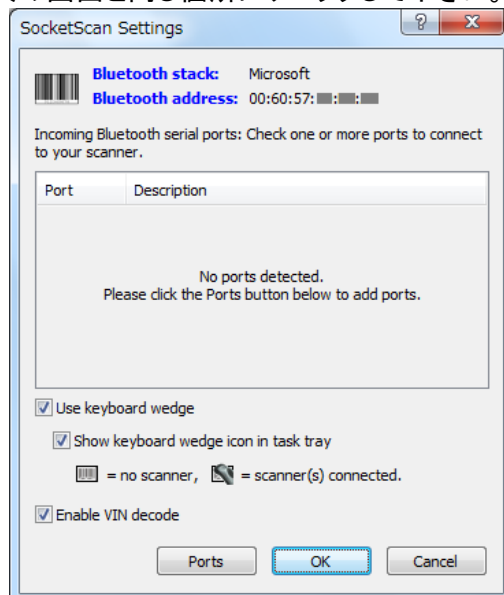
SocketScan Settings

?

X

Bluetooth stack: Microsoft
Bluetooth address: 00:60:57:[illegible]:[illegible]:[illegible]

Incoming Bluetooth serial ports: Check one or more ports to connect to your scanner.

| Port | Description |
|---|---|

No ports detected.
Please click the Ports button below to add ports.

Use keyboard wedge

Show keyboard wedge icon in task tray

= no scanner, = scanner(s) connected.

Enable VIN decode

Ports OK Cancel